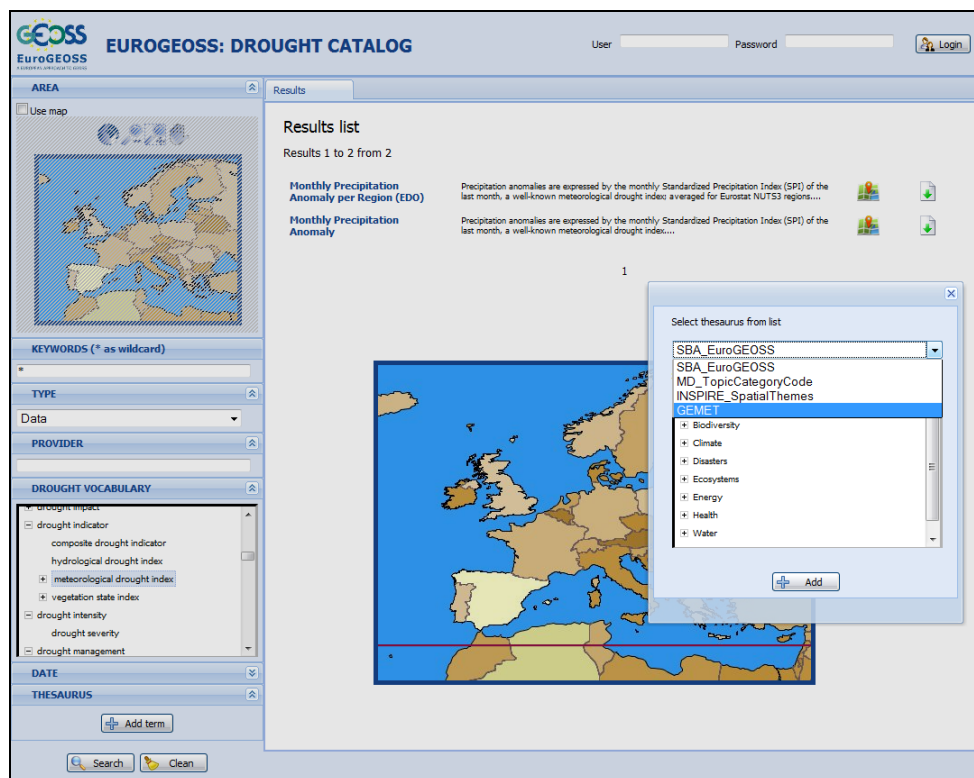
GEOSS EuroGEOSS A EUROPEAN APPROACH TO GEOSS

EUROGEOSS: DROUGHT CATALOG

User
Password
Login

AREA
Use map

Results

Results list

Results 1 to 2 from 2

Monthly Precipitation Anomaly per Region (EDO)
Precipitation anomalies are expressed by the monthly Standardized Precipitation Index (SPI) of the last month, a well-known meteorological drought index; averaged for Eurostat NUTS3 regions....

Monthly Precipitation Anomaly
Precipitation anomalies are expressed by the monthly Standardized Precipitation Index (SPI) of the last month, a well-known meteorological drought index....

1

KEYWORDS (* as wildcard)
*

TYPE
Data

PROVIDER

DROUGHT VOCABULARY
drought impact
drought indicator
composite drought indicator
hydrological drought index
meteorological drought index
vegetation state index
drought intensity
drought severity
drought management

DATE
THESAURUS

Add term

Search
Clean

Select thesaurus from list
SBA_EuroGEOSS
SBA_EuroGEOSS
MD_TopicCategoryCode
INSPIRE_SpatialThemes
GEMET
Biodiversity
Climate
Disasters
Ecosystems
Energy
Health
Water

Add